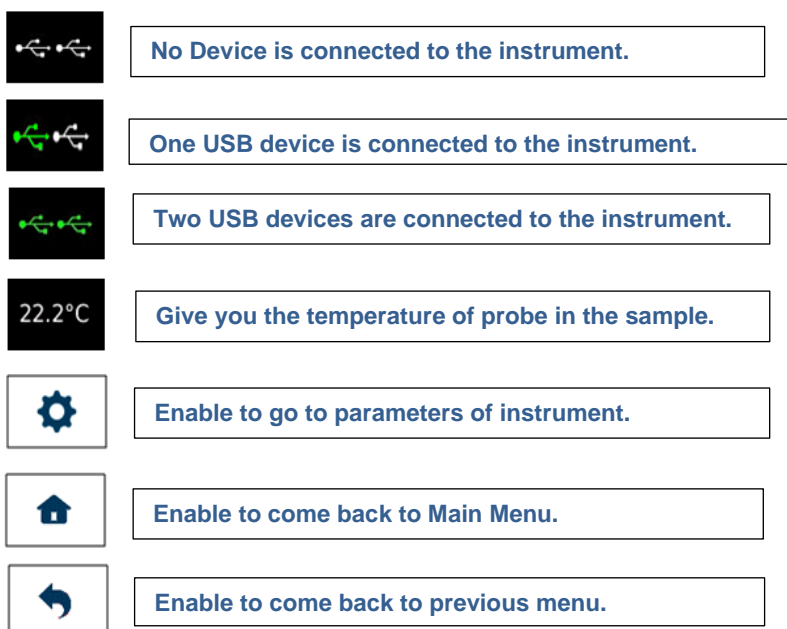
No Device is connected to the instrument.

One USB device is connected to the instrument.

Two USB devices are connected to the instrument.

22.2°C

Give you the temperature of probe in the sample.

Enable to go to parameters of instrument.

Enable to come back to Main Menu.

Enable to come back to previous menu.